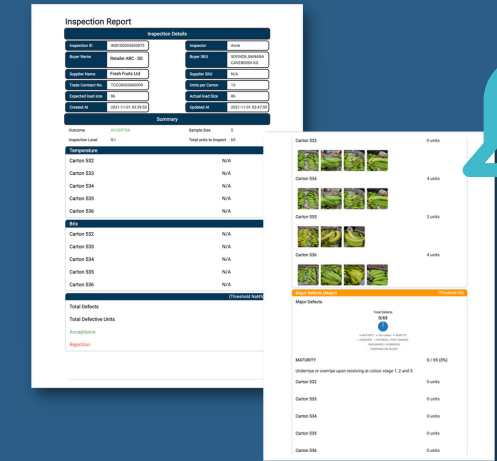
Inspection Report

Inspection Details

| Inspection ID | INSC0000060075 | Inspector | Anna |
|---|---|---|---|
| Buyer Name | Retailer ABC - SG | Buyer SKU | 5000428_BANANA CAVENDISH KG |
| Supplier Name | Fresh Fruits Ltd | Supplier SKU | N/A |
| Trade Contract No. | TCC00000060009 | Units per Carton | 13 |
| Expected load size | 86 | Actual load Size | 86 |
| Created At | 2021-11-01 03:39:53 | Updated At | 2021-11-01 03:47:59 |

Summary

| Outcome | ACCEPTED | Sample Size | 5 |
|---|---|---|---|
| Inspection Level | II | Total units to inspect | 65 |

Temperature

| Carton 532 | N/A |
|---|---|
| Carton 533 | N/A |
| Carton 534 | N/A |
| Carton 535 | N/A |
| Carton 536 | N/A |

Brix

| Carton 532 | N/A |
|---|---|
| Carton 533 | N/A |
| Carton 534 | N/A |
| Carton 535 | N/A |
| Carton 536 | N/A |

(Threshold NaN

Total Defects

Total Defective Units

Acceptance

Rejection

Carton 532 0 units

Carton 534 4 units

Carton 535 3 units

Carton 536 4 units

Major Defects (Major) (Threshold 8%)

Major Defects

Total Defects

0/65

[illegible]

MATURITY 0 / 65 (0%)

Underripe or overripe upon receiving at colour stage 1, 2 and 5.

Carton 532 0 units

Carton 533 0 units

Carton 534 0 units

Carton 535 0 units

Carton 536 0 units